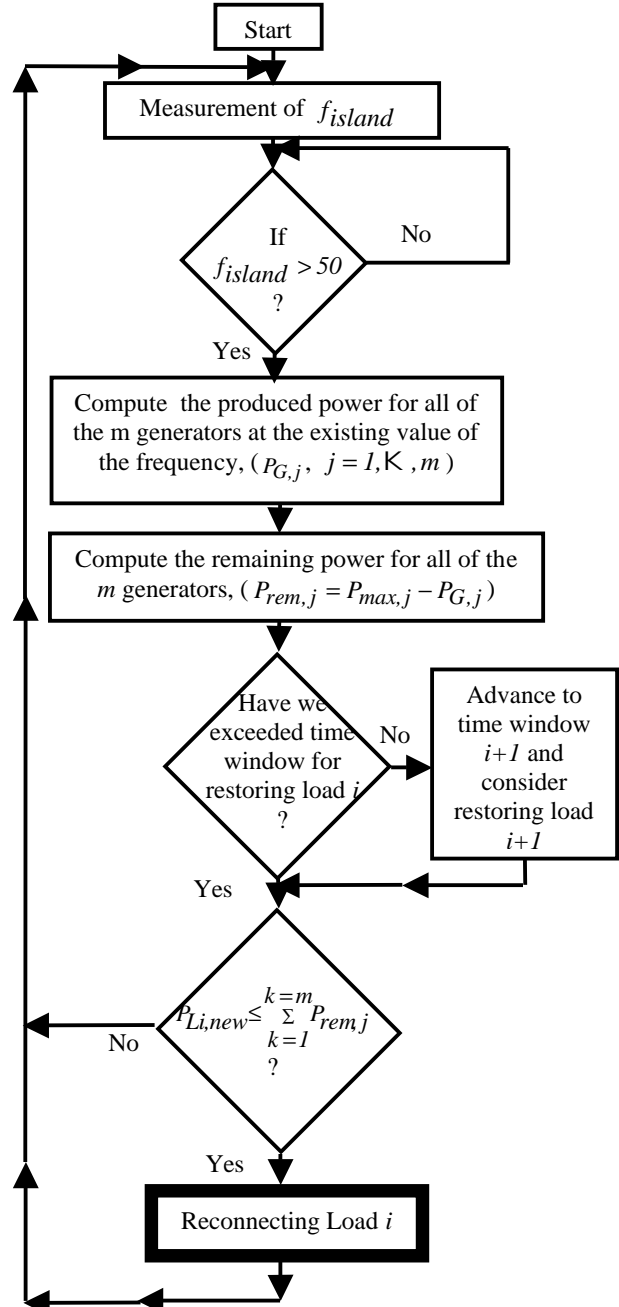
Start

Measurement of $f_{island}$

If $f_{island} > 50$ ?

No

Yes

Compute the produced power for all of the m generators at the existing value of the frequency, ( $P_{G,j}$, $j = 1, K, m$ )

Compute the remaining power for all of the $m$ generators, ( $P_{rem,j} = P_{max,j} - P_{G,j}$ )

Have we exceeded time window for restoring load $i$ ?

No

Advance to time window $i+1$ and consider restoring load $i+1$

Yes

$P_{Li,new} \leq \sum_{k=1}^{k=m} P_{rem,j}$ ?

No

Yes

Reconnecting Load $i$